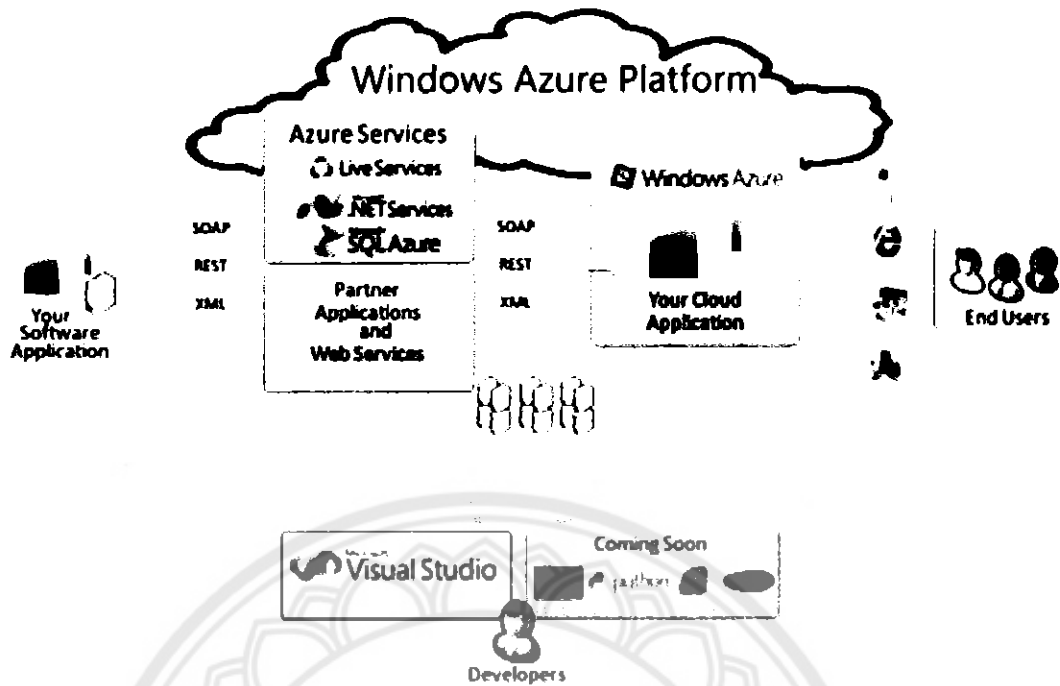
Windows Azure Platform

Azure Services
Live Services
.NET Services
SQL Azure

Partner Applications and Web Services

Windows Azure

Your Cloud Application

SOAP
REST
XML

SOAP
REST
XML

Your Software Application

End Users

Visual Studio

Coming Soon
python

Developers